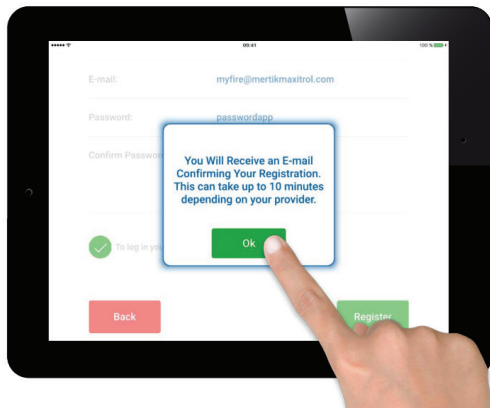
09:41

100 %

E-mail:

myfire@mertikmaxitrol.com

Password:

passwordapp

Confirm Passwo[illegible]

You Will Receive an E-mail Confirming Your Registration. This can take up to 10 minutes depending on your provider.

Ok

To log in yo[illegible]

Back

Register